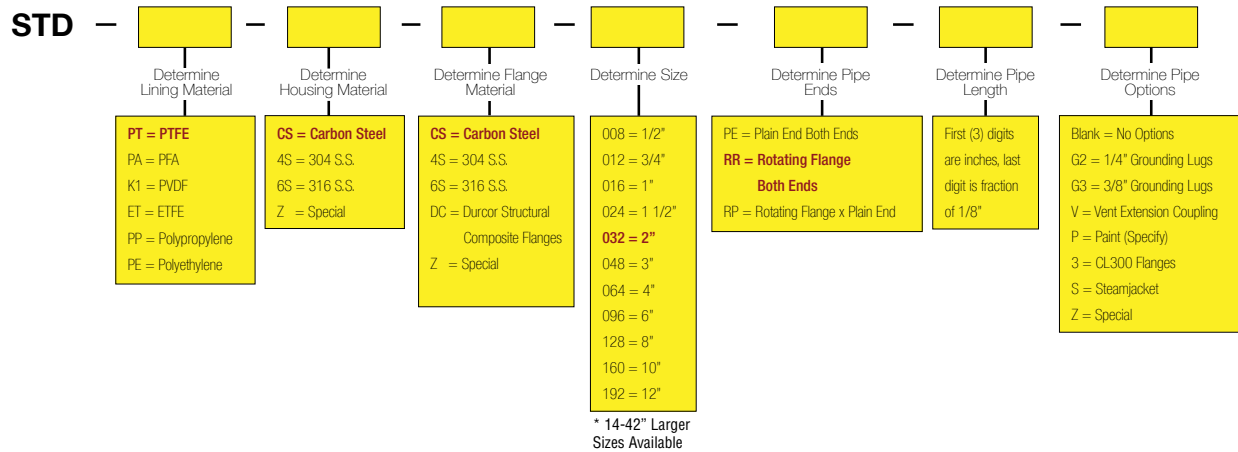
STD – – – – – – –

Determine Lining Material

PT = PTFE
PA = PFA
K1 = PVDF
ET = ETFE
PP = Polypropylene
PE = Polyethylene

Determine Housing Material

CS = Carbon Steel
4S = 304 S.S.
6S = 316 S.S.
Z = Special

Determine Flange Material

CS = Carbon Steel
4S = 304 S.S.
6S = 316 S.S.
DC = Durcor Structural Composite Flanges
Z = Special

Determine Size

008 = 1/2"
012 = 3/4"
016 = 1"
024 = 1 1/2"
032 = 2"
048 = 3"
064 = 4"
096 = 6"
128 = 8"
160 = 10"
192 = 12"

* 14-42" Larger Sizes Available

Determine Pipe Ends

PE = Plain End Both Ends
RR = Rotating Flange Both Ends
RP = Rotating Flange x Plain End

Determine Pipe Length

First (3) digits are inches, last digit is fraction of 1/8"

Determine Pipe Options

Blank = No Options
G2 = 1/4" Grounding Lugs
G3 = 3/8" Grounding Lugs
V = Vent Extension Coupling
P = Paint (Specify)
3 = CL300 Flanges
S = Steamjacket
Z = Special